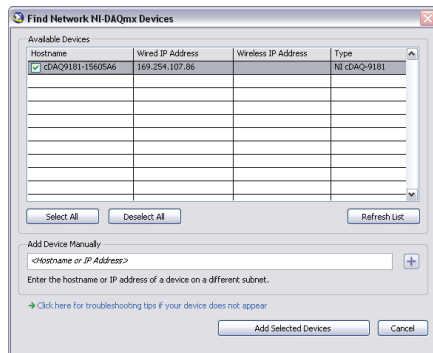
Find Network NI-DAQmx Devices

Available Devices

| Hostname | Wired IP Address | Wireless IP Address | Type |
|---|---|---|---|
| cDAQ9181-15605A6 | 169.254.107.86 | | NI cDAQ-9181 |

Select All
Deselect All
Refresh List

Add Device Manually
<Hostname or IP Address>
+
Enter the hostname or IP address of a device on a different subnet.

Click here for troubleshooting tips if your device does not appear

Add Selected Devices
Cancel